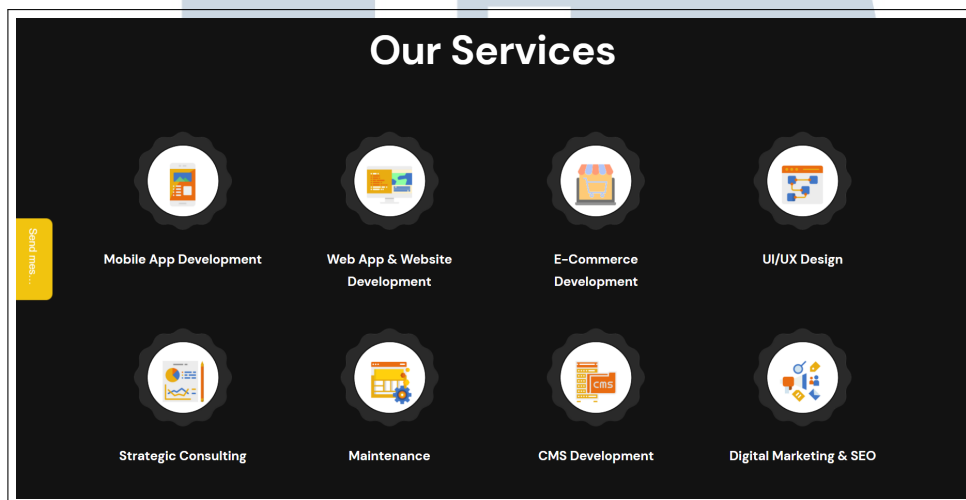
Our Services

Send mes...

Mobile App Development

Web App & Website Development

E-Commerce Development

UI/UX Design

Strategic Consulting

Maintenance

CMS

CMS Development

Digital Marketing & SEO